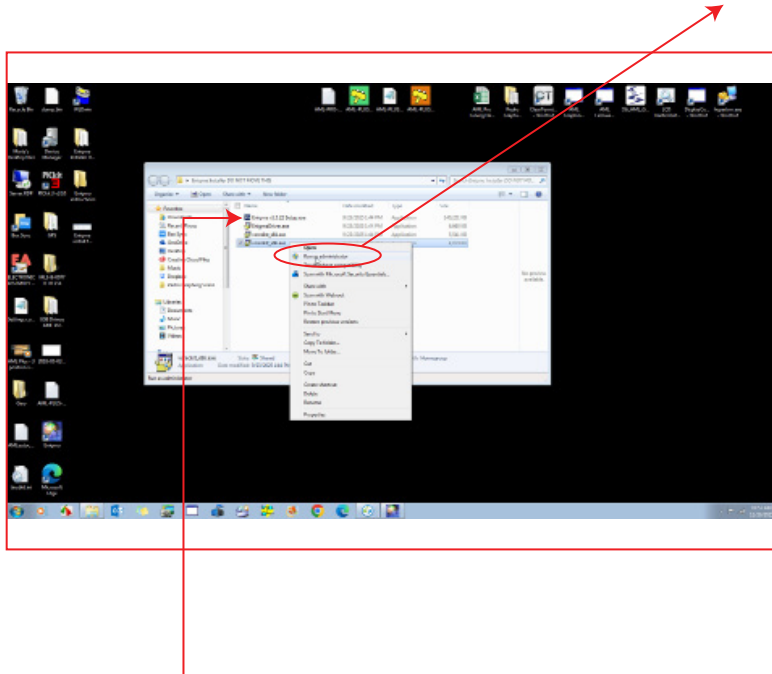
Open
Run as administrator
Troubleshoot compatibility
Scan with Microsoft Security Essentials...
Share with
Scan with Webroot
Pin to Taskbar
Pin to Start Menu
Restore previous versions
Send to
Copy To folder...
Move To folder...
Cut
Copy
Create shortcut
Delete
Rename
Properties